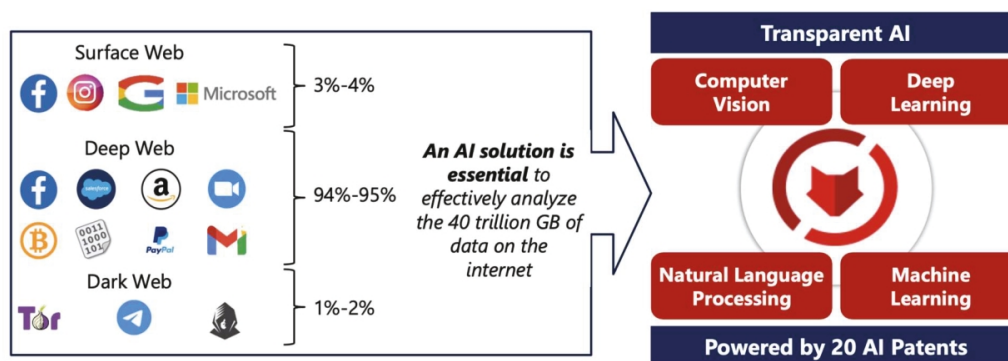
Surface Web

Microsoft

3%-4%

Deep Web

salesforce

PayPal

94%-95%

Dark Web

Tor

1%-2%

**An AI solution is essential** to effectively analyze the 40 trillion GB of data on the internet

Transparent AI

Computer Vision

Deep Learning

Natural Language Processing

Machine Learning

Powered by 20 AI Patents